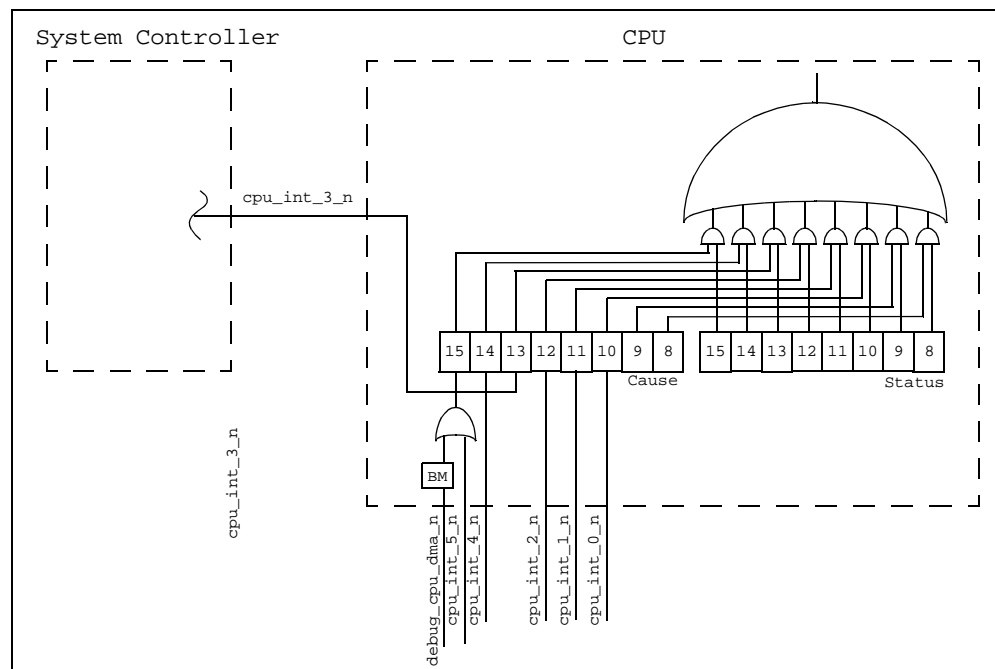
System Controller

CPU

cpu_int_3_n

| 15 | 14 | 13 | 12 | 11 | 10 | 9 | 8 |
|---|---|---|---|---|---|---|---|

Cause

| 15 | 14 | 13 | 12 | 11 | 10 | 9 | 8 |
|---|---|---|---|---|---|---|---|

Status

BM

cpu_int_3_n

debug_cpu_dma_n
cpu_int_5_n
cpu_int_4_n
cpu_int_2_n
cpu_int_1_n
cpu_int_0_n